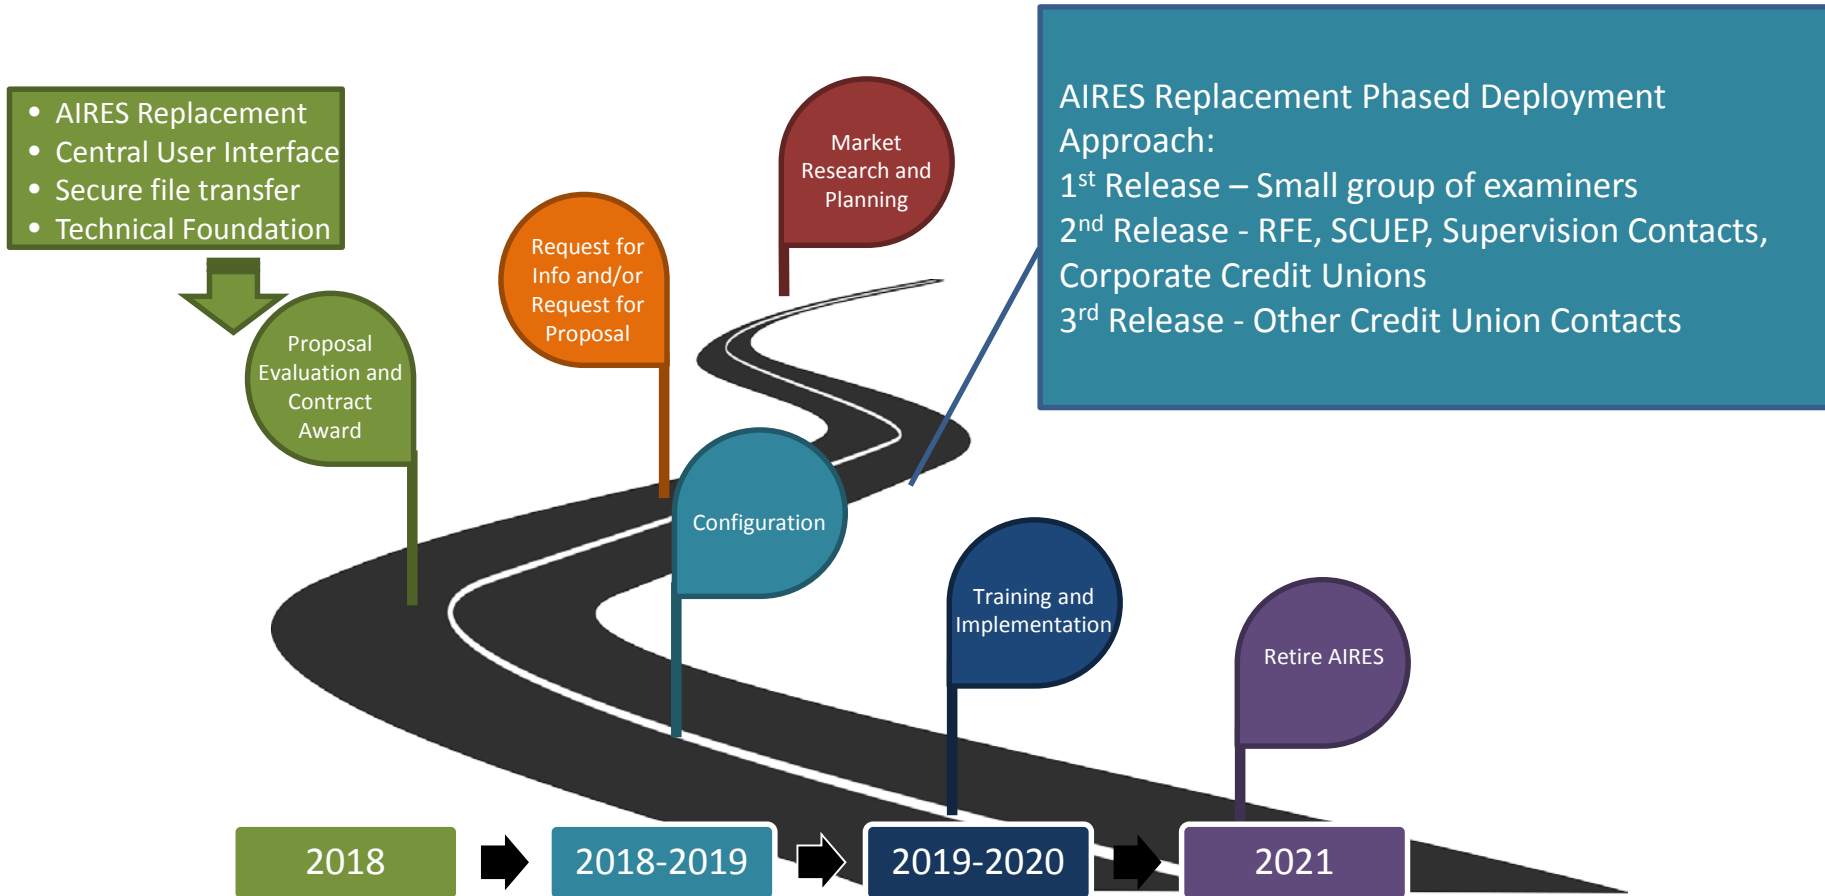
- AIRES Replacement
- Central User Interface
- Secure file transfer
- Technical Foundation

Market Research and Planning

Request for Info and/or Request for Proposal

Proposal Evaluation and Contract Award

AIRES Replacement Phased Deployment Approach:
$1^{st}$ Release – Small group of examiners
$2^{nd}$ Release - RFE, SCUEP, Supervision Contacts, Corporate Credit Unions
$3^{rd}$ Release - Other Credit Union Contacts

Configuration

Training and Implementation

Retire AIRES

2018

2018-2019

2019-2020

2021